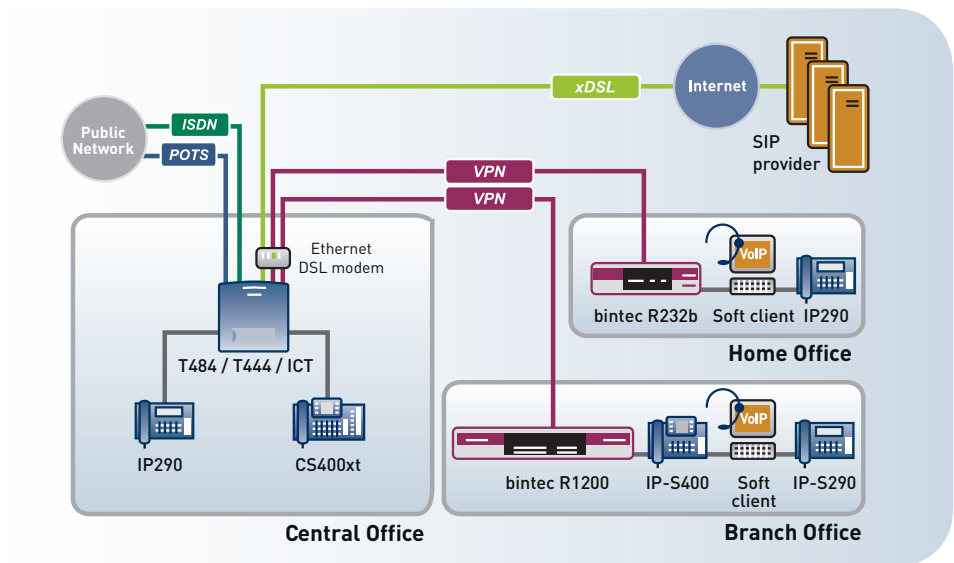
Public Network

ISDN

POTS

xDSL

Internet

SIP provider

VPN

VPN

Ethernet DSL modem

T484 / T444 / ICT

IP290

CS400xt

Central Office

VoIP

bintec R232b

Soft client

IP290

Home Office

VoIP

bintec R1200

IP-S400

Soft client

IP-S290

Branch Office